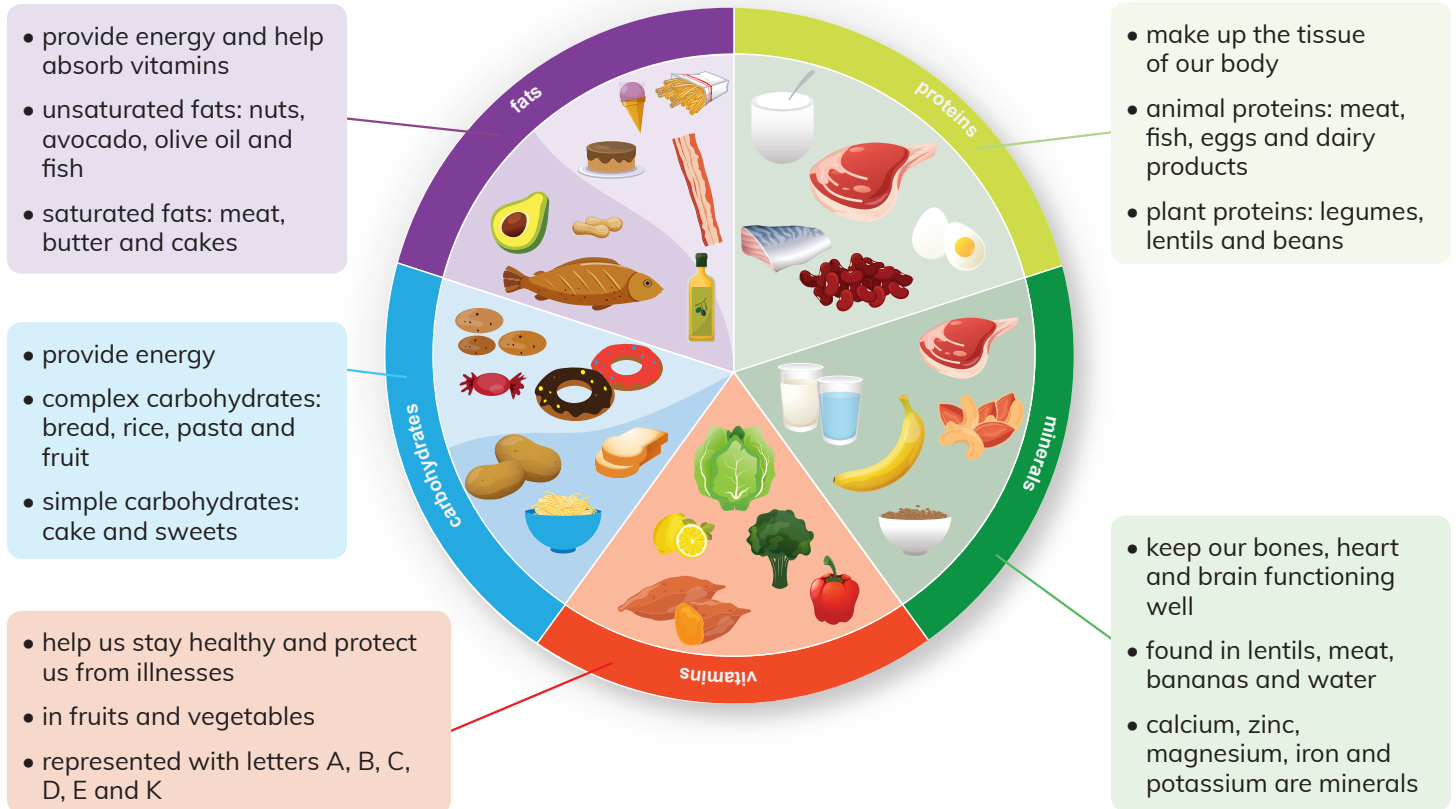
• provide energy and help absorb vitamins

• unsaturated fats: nuts, avocado, olive oil and fish

• saturated fats: meat, butter and cakes

fats

proteins

• make up the tissue of our body

• animal proteins: meat, fish, eggs and dairy products

• plant proteins: legumes, lentils and beans

• provide energy

• complex carbohydrates: bread, rice, pasta and fruit

• simple carbohydrates: cake and sweets

carbohydrates

minerals

vitamins

• keep our bones, heart and brain functioning well

• found in lentils, meat, bananas and water

• calcium, zinc, magnesium, iron and potassium are minerals

• help us stay healthy and protect us from illnesses

• in fruits and vegetables

• represented with letters A, B, C, D, E and K